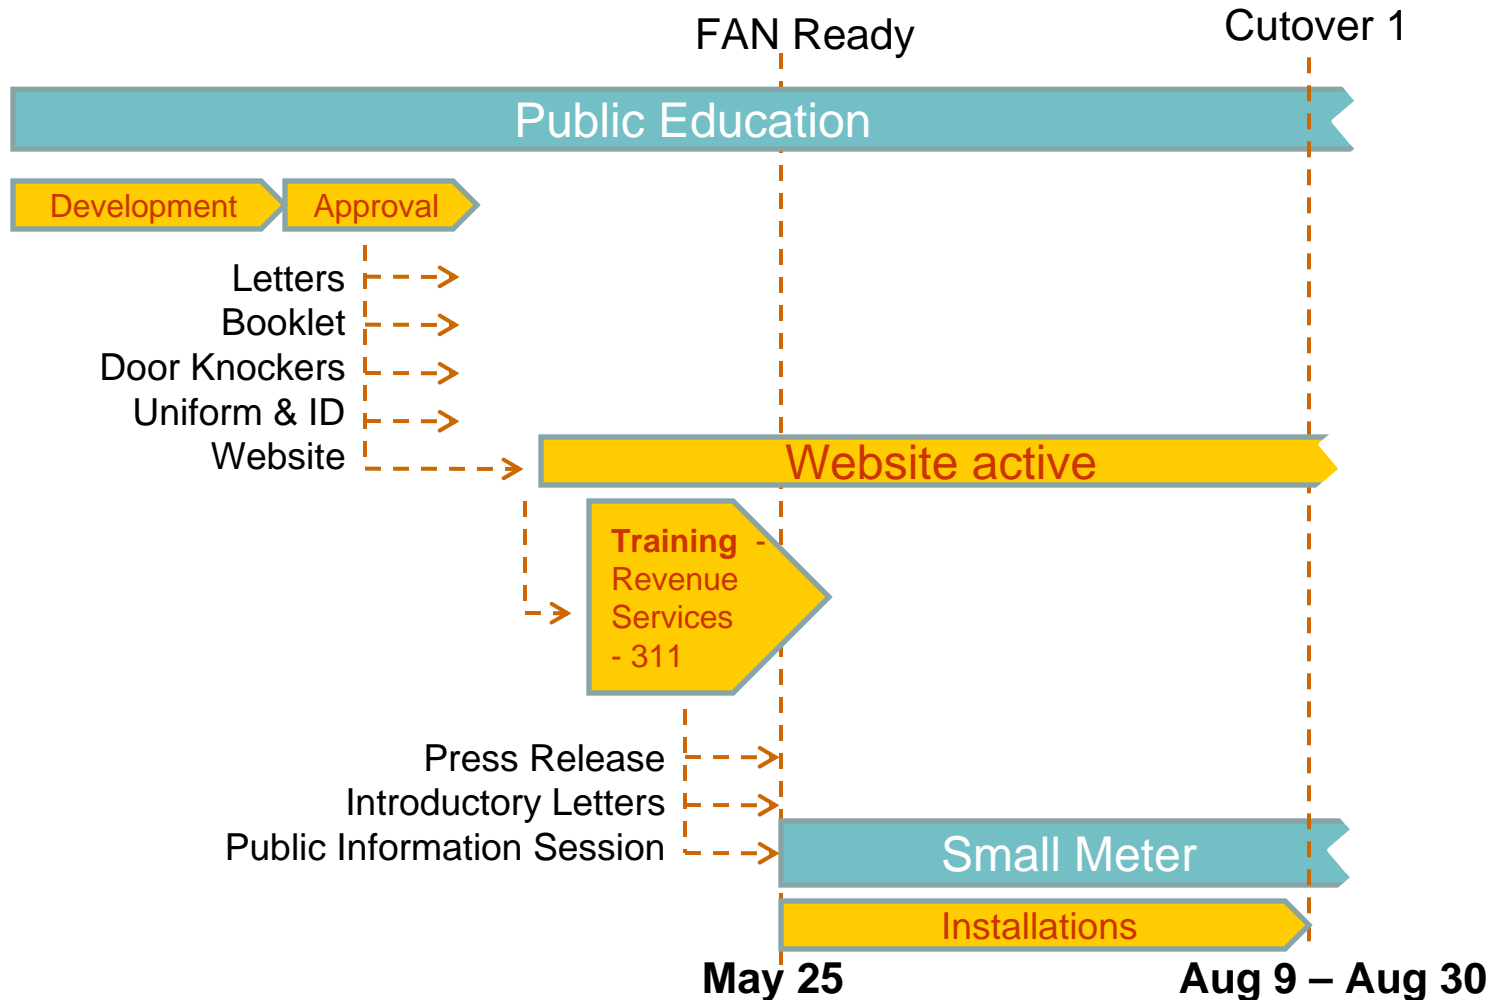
FAN Ready

Cutover 1

Public Education

Development

Approval

Letters
Booklet
Door Knockers
Uniform & ID
Website

Website active

Training - Revenue Services - 311

Press Release
Introductory Letters
Public Information Session

Small Meter

Installations

May 25

Aug 9 – Aug 30